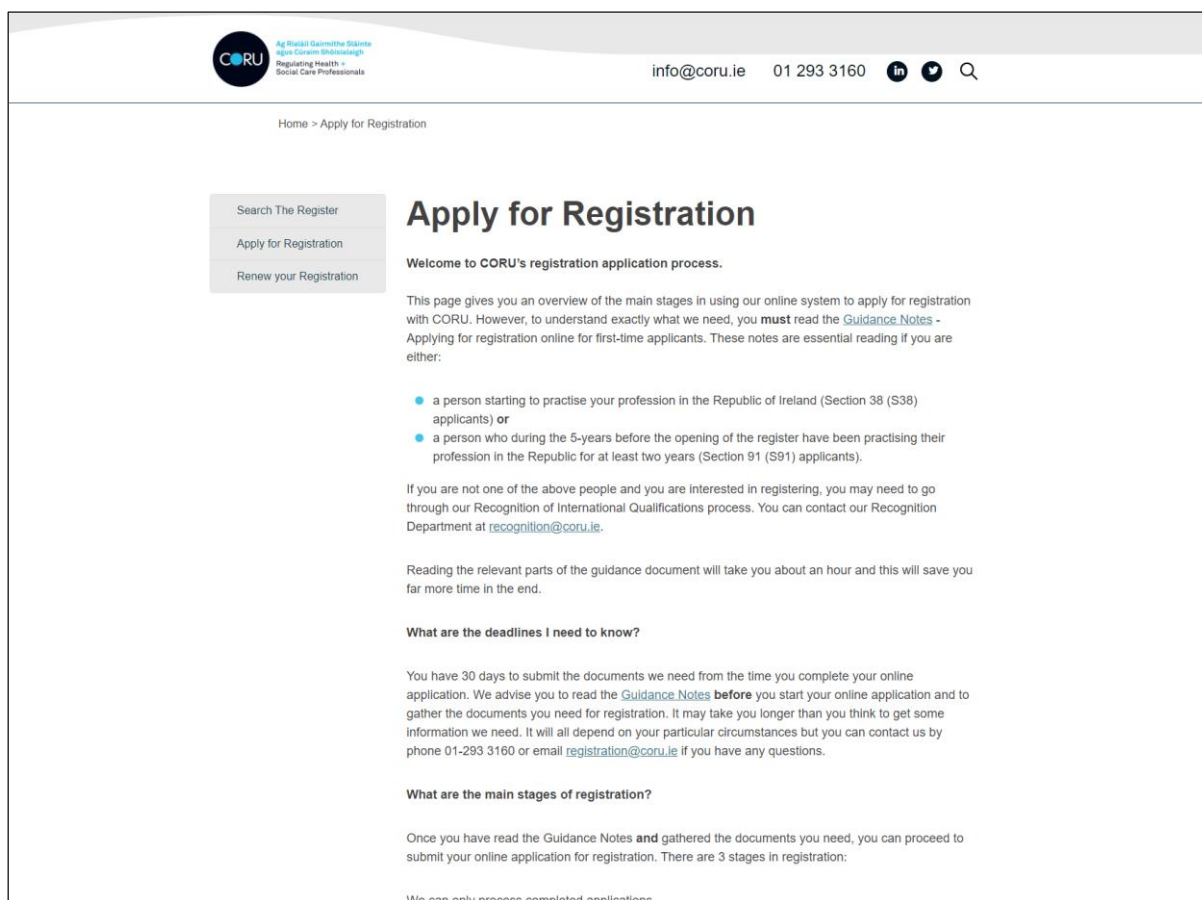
CORU
Ag Rialáil Gairmithe Sláinte agus Cúraim Shóisialaigh
Regulating Health + Social Care Professionals

info@coru.ie 01 293 3160

Home > Apply for Registration

Search The Register
Apply for Registration
Renew your Registration

Apply for Registration

Welcome to CORU's registration application process.

This page gives you an overview of the main stages in using our online system to apply for registration with CORU. However, to understand exactly what we need, you must read the Guidance Notes - Applying for registration online for first-time applicants. These notes are essential reading if you are either:

- a person starting to practise your profession in the Republic of Ireland (Section 38 (S38) applicants) or
- a person who during the 5-years before the opening of the register have been practising their profession in the Republic for at least two years (Section 91 (S91) applicants).

If you are not one of the above people and you are interested in registering, you may need to go through our Recognition of International Qualifications process. You can contact our Recognition Department at recognition@coru.ie.

Reading the relevant parts of the guidance document will take you about an hour and this will save you far more time in the end.

What are the deadlines I need to know?

You have 30 days to submit the documents we need from the time you complete your online application. We advise you to read the Guidance Notes before you start your online application and to gather the documents you need for registration. It may take you longer than you think to get some information we need. It will all depend on your particular circumstances but you can contact us by phone 01-293 3160 or email registration@coru.ie if you have any questions.

What are the main stages of registration?

Once you have read the Guidance Notes and gathered the documents you need, you can proceed to submit your online application for registration. There are 3 stages in registration:

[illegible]